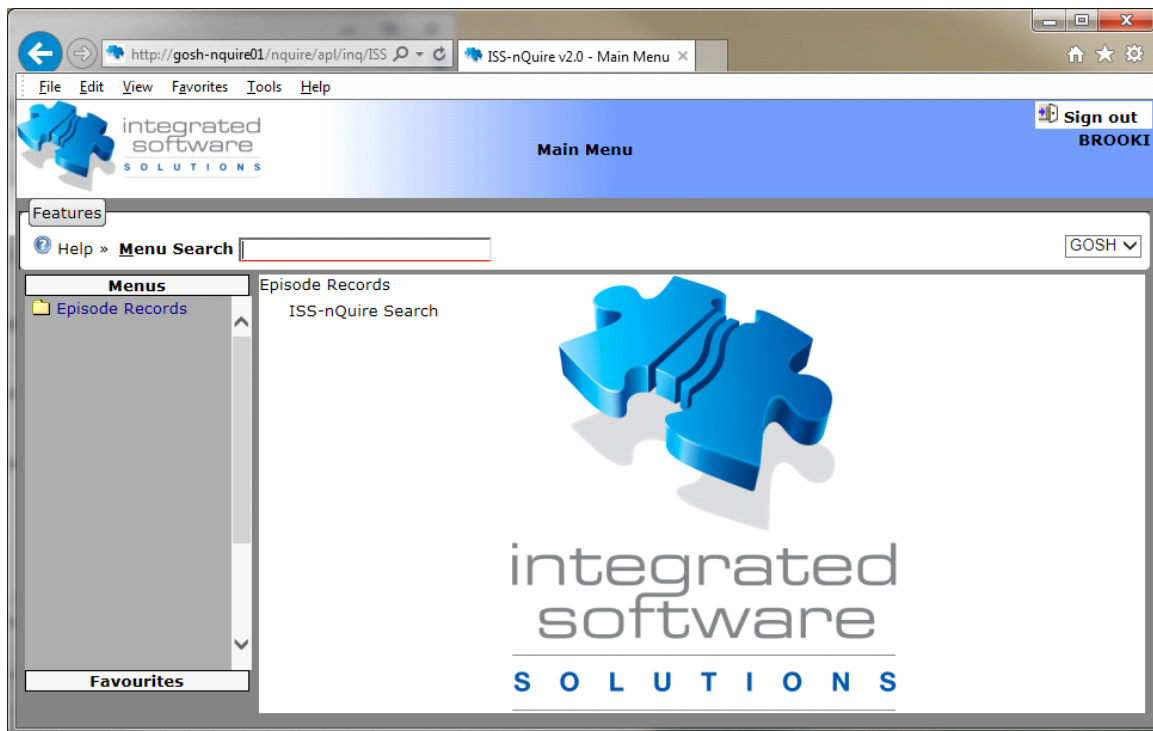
http://gosh-nquire01/nquire/apl/inq/ISS

ISS-nQuire v2.0 - Main Menu ×

File Edit View Favorites Tools Help

integrated software SOLUTIONS

Main Menu

Sign out
BROOKI

Features

Help » Menu Search

GOSH

Menus

Episode Records

Favourites

Episode Records

ISS-nQuire Search

integrated software SOLUTIONS